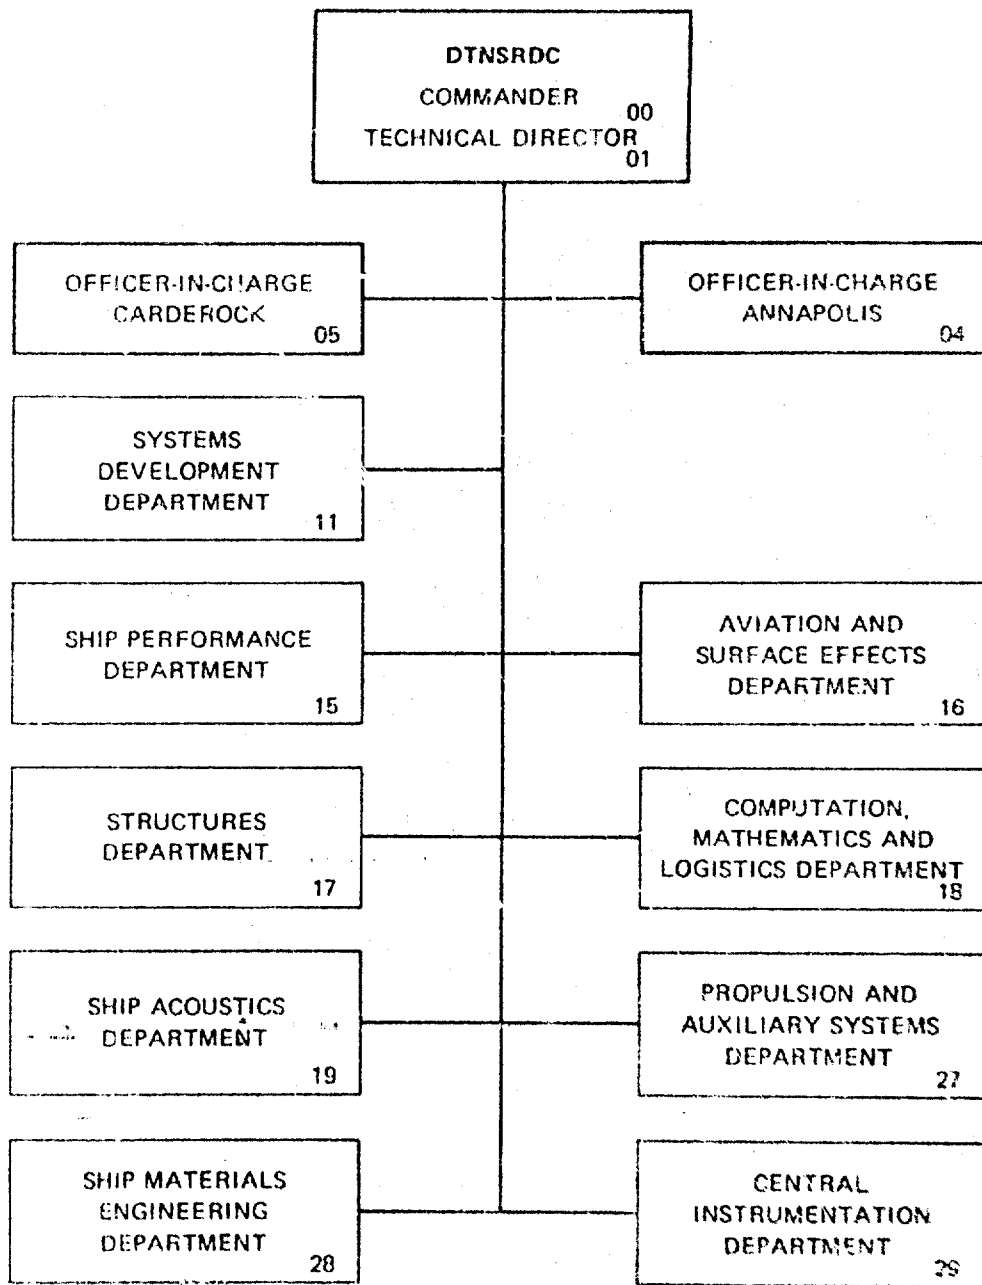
DTNSRDC
COMMANDER 00
TECHNICAL DIRECTOR 01

OFFICER-IN-CHARGE
CARDEROCK
05

OFFICER-IN-CHARGE
ANNAPOLIS
04

SYSTEMS
DEVELOPMENT
DEPARTMENT
11

SHIP PERFORMANCE
DEPARTMENT
15

AVIATION AND
SURFACE EFFECTS
DEPARTMENT
16

STRUCTURES
DEPARTMENT
17

COMPUTATION,
MATHEMATICS AND
LOGISTICS DEPARTMENT
18

SHIP ACOUSTICS
DEPARTMENT
19

PROPULSION AND
AUXILIARY SYSTEMS
DEPARTMENT
27

SHIP MATERIALS
ENGINEERING
DEPARTMENT
28

CENTRAL
INSTRUMENTATION
DEPARTMENT
29